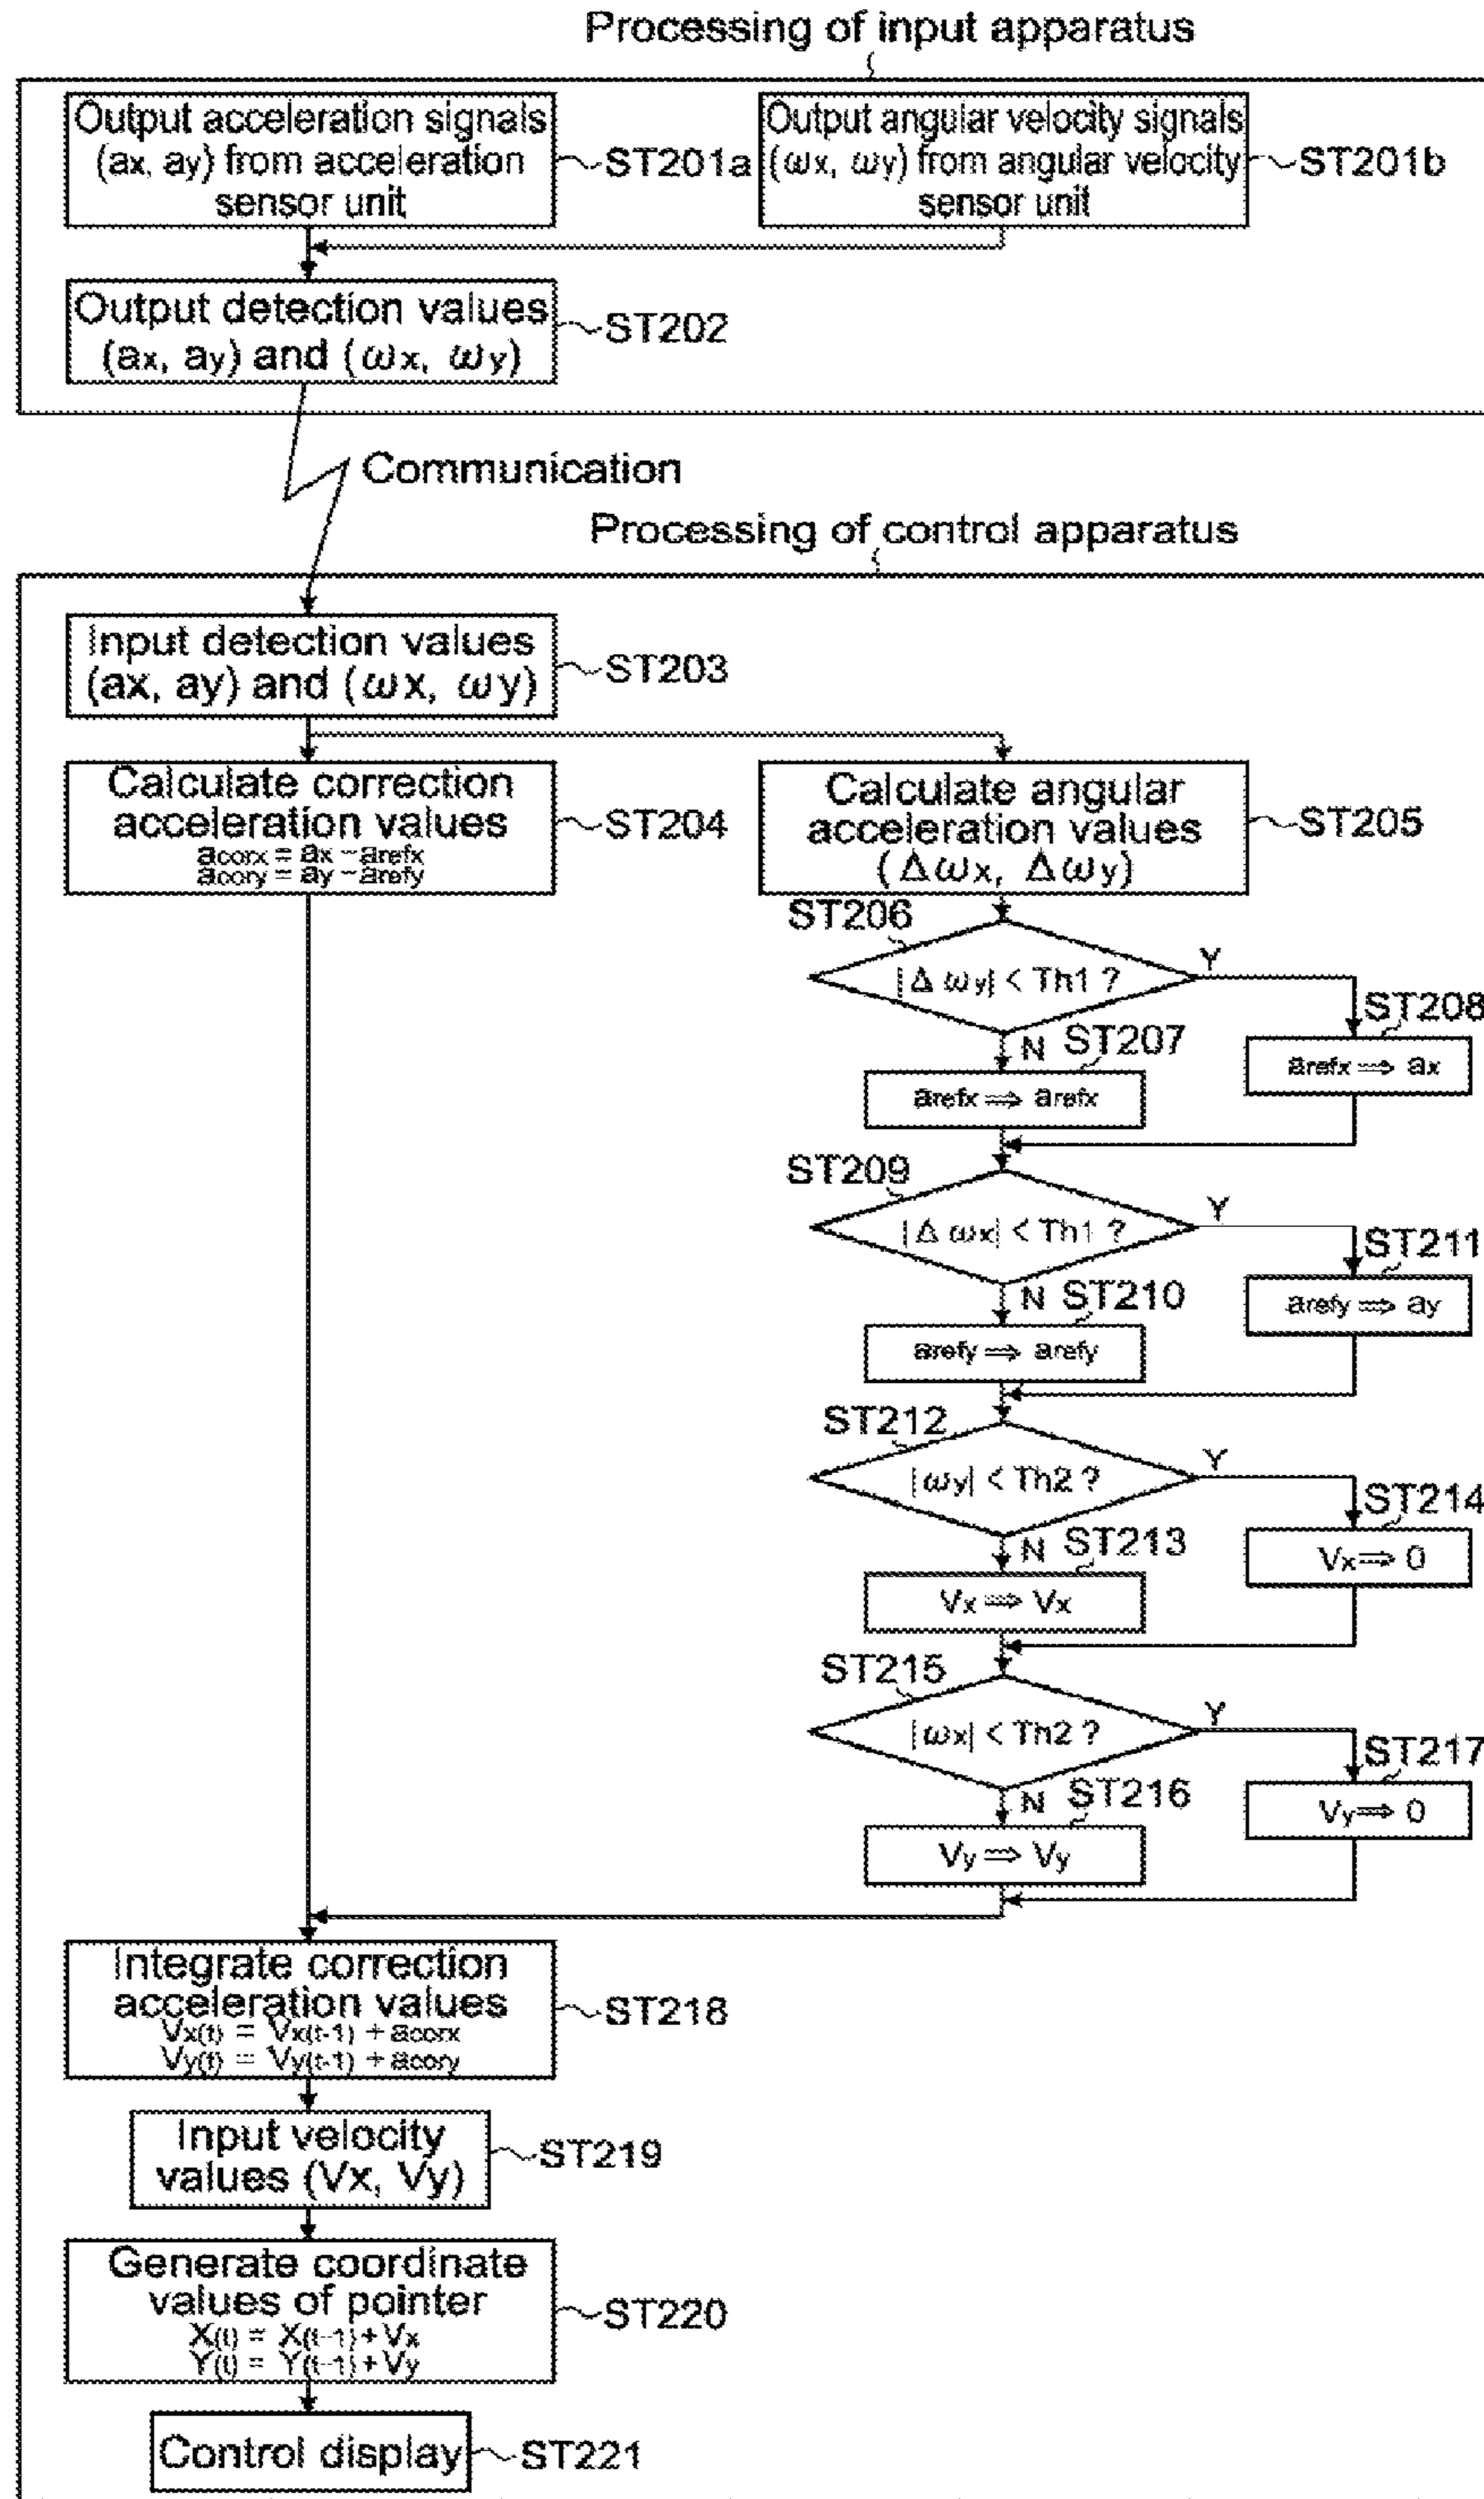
Processing of input apparatus

Output acceleration signals $(a_x, a_y)$ from acceleration sensor unit ST201a

Output angular velocity signals $(\omega x, \omega y)$ from angular velocity sensor unit ST201b

Output detection values $(a_x, a_y)$ and $(\omega x, \omega y)$ ST202

Communication

Processing of control apparatus

Input detection values $(ax, ay)$ and $(\omega x, \omega y)$ ST203

Calculate correction acceleration values
$a_{corx} = a_x - a_{refx}$
$a_{cory} = a_y - a_{refy}$
ST204

Calculate angular acceleration values $(\Delta\omega x, \Delta\omega y)$ ST205

ST206
$|\Delta\omega y| < Th1$ ?
Y
ST208
$a_{refx} \Rightarrow a_x$
N ST207
$a_{refx} \Rightarrow a_{refx}$

ST209
$|\Delta\omega x| < Th1$ ?
Y
ST211
$a_{refy} \Rightarrow a_y$
N ST210
$a_{refy} \Rightarrow a_{refy}$

ST212
$|\omega y| < Th2$ ?
Y
ST214
$V_x \Rightarrow 0$
N ST213
$V_x \Rightarrow V_x$

ST215
$|\omega x| < Th2$ ?
Y
ST217
$V_y \Rightarrow 0$
N ST216
$V_y \Rightarrow V_y$

Integrate correction acceleration values
$V_{x(t)} = V_{x(t-1)} + a_{corx}$
$V_{y(t)} = V_{y(t-1)} + a_{cory}$
ST218

Input velocity values (Vx, Vy) ST219

Generate coordinate values of pointer
$X(t) = X(t-1) + V_x$
$Y(t) = Y(t-1) + V_y$
ST220

Control display ST221